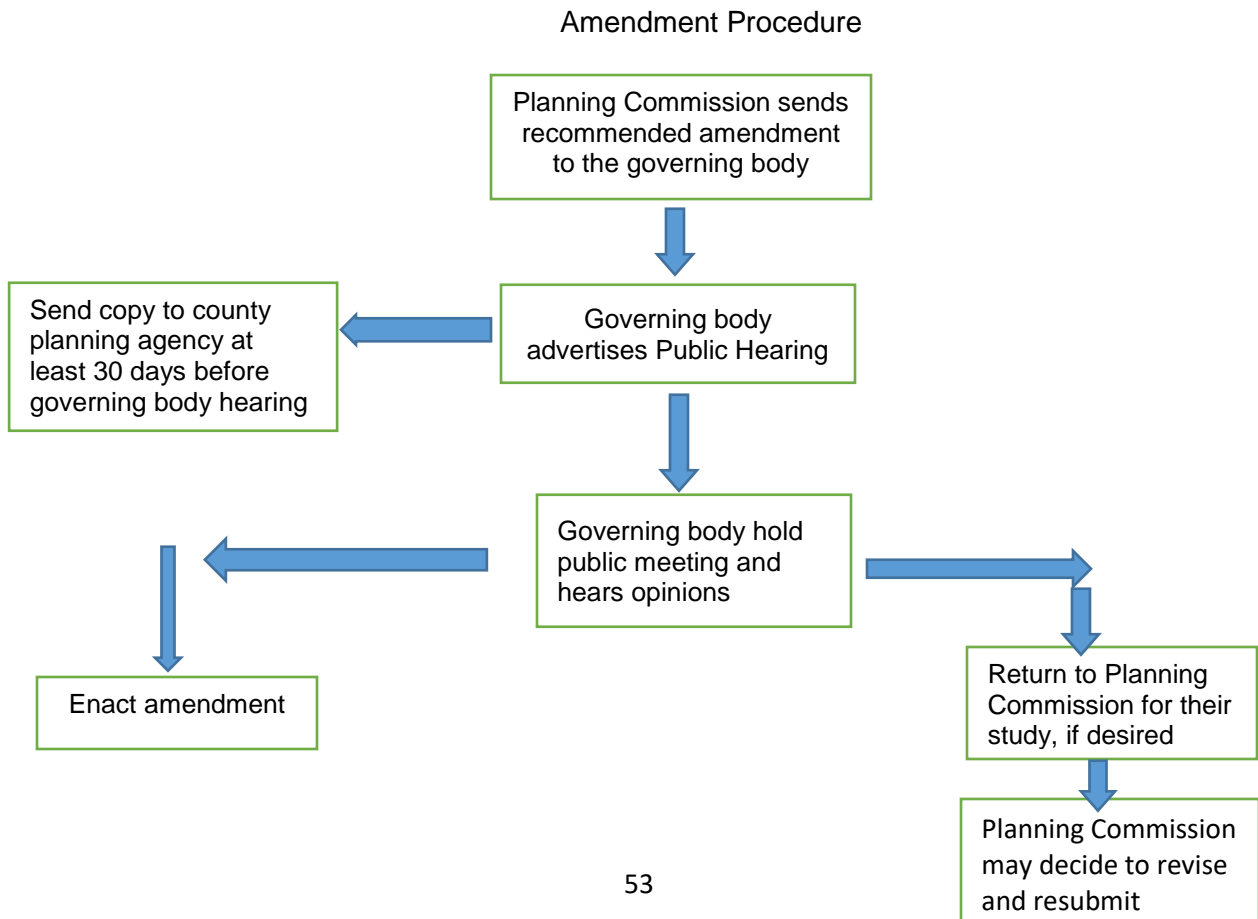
Amendment Procedure

Planning Commission sends recommended amendment to the governing body

Send copy to county planning agency at least 30 days before governing body hearing

Governing body advertises Public Hearing

Governing body hold public meeting and hears opinions

Enact amendment

Return to Planning Commission for their study, if desired

Planning Commission may decide to revise and resubmit

53